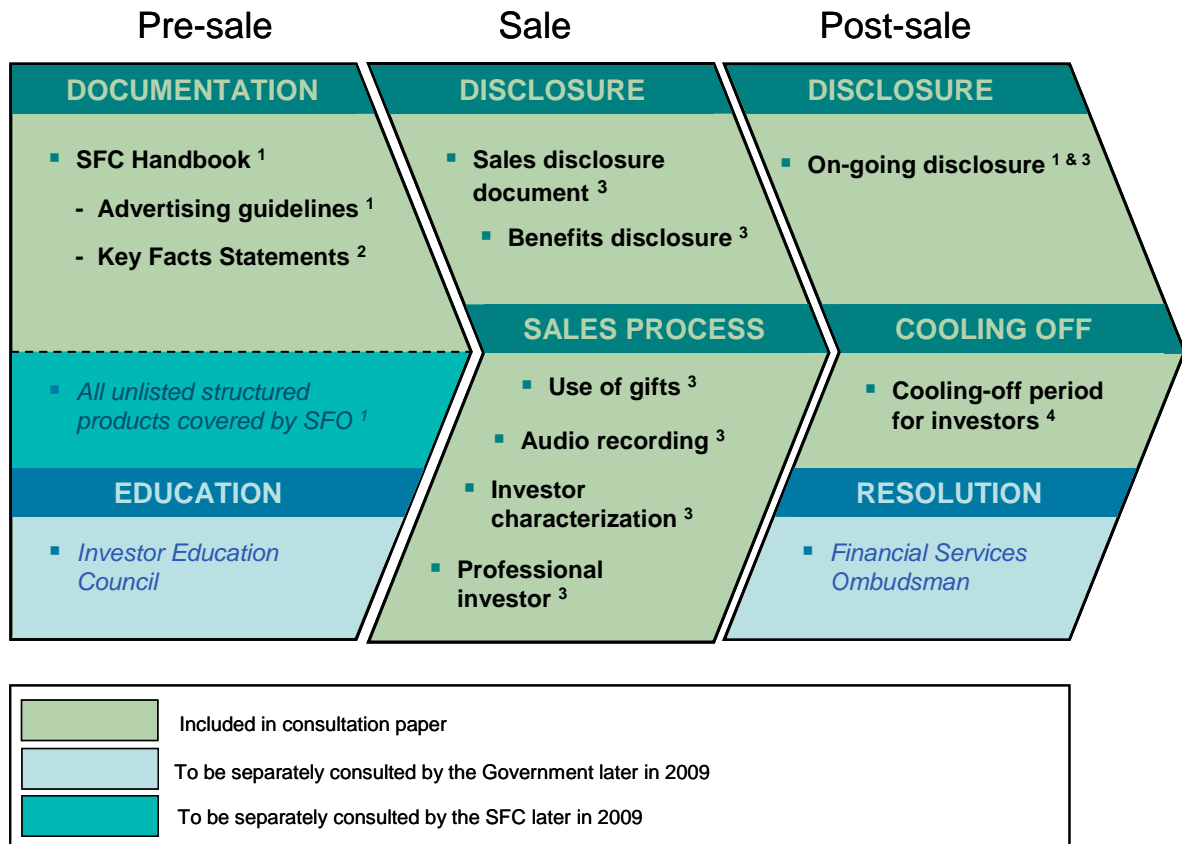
Pre-sale

DOCUMENTATION

SFC Handbook $^1$

- Advertising guidelines $^1$

- Key Facts Statements $^2$

All unlisted structured products covered by SFO $^1$

EDUCATION

Investor Education Council

Sale

DISCLOSURE

Sales disclosure document $^3$

Benefits disclosure $^3$

SALES PROCESS

Use of gifts $^3$

Audio recording $^3$

Investor characterization $^3$

Professional investor $^3$

Post-sale

DISCLOSURE

On-going disclosure $^{1 \& 3}$

COOLING OFF

Cooling-off period for investors $^4$

RESOLUTION

Financial Services Ombudsman

Included in consultation paper

To be separately consulted by the Government later in 2009

To be separately consulted by the SFC later in 2009